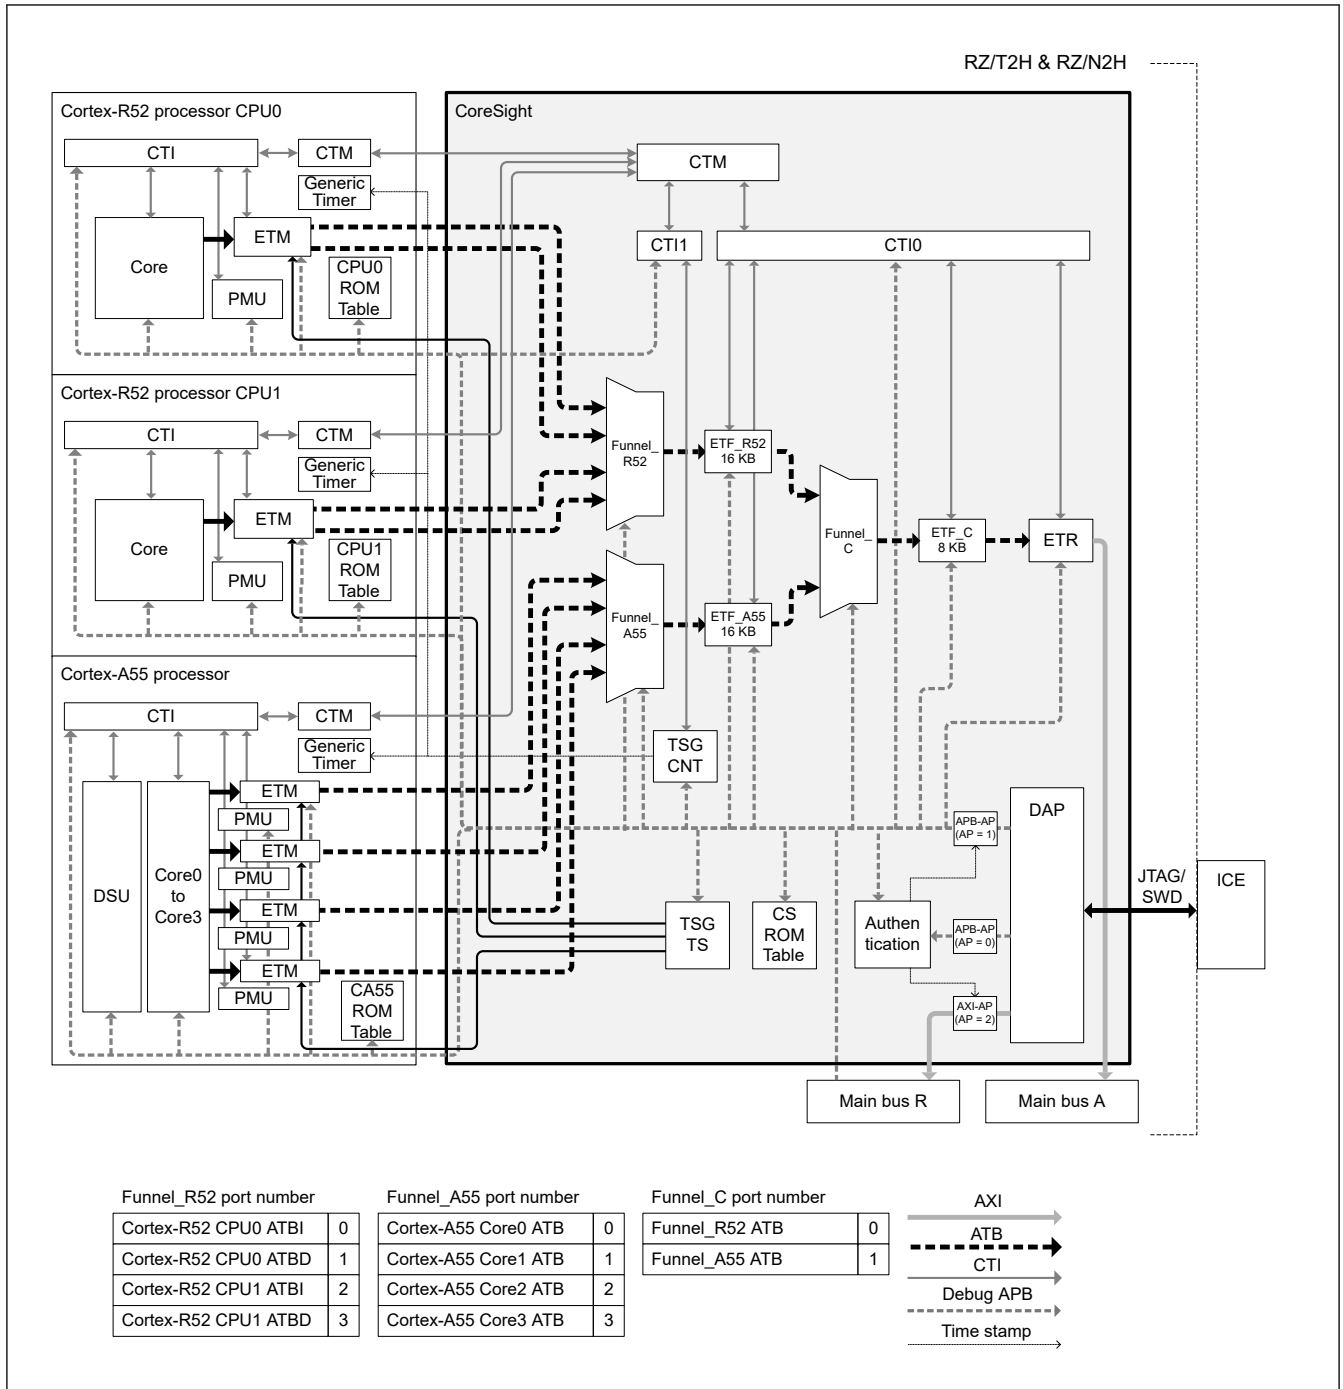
RZ/T2H & RZ/N2H

Cortex-R52 processor CPU0
CTI
CTM
Generic Timer
Core
ETM
PMU
CPU0 ROM Table

Cortex-R52 processor CPU1
CTI
CTM
Generic Timer
Core
ETM
PMU
CPU1 ROM Table

Cortex-A55 processor
CTI
CTM
Generic Timer
DSU
Core0 to Core3
ETM
PMU
ETM
PMU
ETM
PMU
ETM
PMU
CA55 ROM Table

CoreSight
CTM
CTI1
CTI0
Funnel_ R52
ETF_R52 16 KB
Funnel_ A55
ETF_A55 16 KB
Funnel_ C
ETF_C 8 KB
ETR
TSG CNT
DAP
APB-AP (AP = 1)
APB-AP (AP = 0)
AXI-AP (AP = 2)
TSG TS
CS ROM Table
Authen tication
JTAG/ SWD
ICE
Main bus R
Main bus A

Funnel_R52 port number

| Cortex-R52 CPU0 ATBI | 0 |
|---|---|
| Cortex-R52 CPU0 ATBD | 1 |
| Cortex-R52 CPU1 ATBI | 2 |
| Cortex-R52 CPU1 ATBD | 3 |

Funnel_A55 port number

| Cortex-A55 Core0 ATB | 0 |
|---|---|
| Cortex-A55 Core1 ATB | 1 |
| Cortex-A55 Core2 ATB | 2 |
| Cortex-A55 Core3 ATB | 3 |

Funnel_C port number

| Funnel_R52 ATB | 0 |
|---|---|
| Funnel_A55 ATB | 1 |

AXI
ATB
CTI
Debug APB
Time stamp